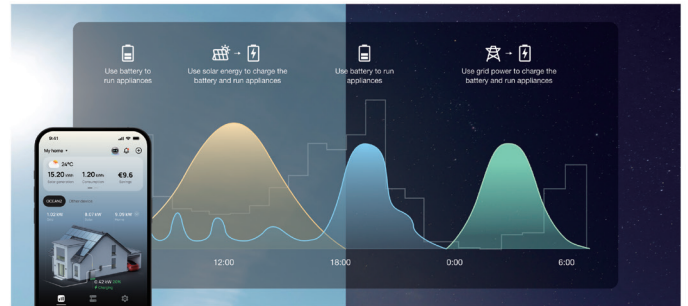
Use battery to run appliances

Use solar energy to charge the battery and run appliances

Use battery to run appliances

Use grid power to charge the battery and run appliances

12:00

18:00

0:00

6:00

9:41

My home

24°C

15.20 kWh

1.20 kWh

€9.6

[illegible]

1.02 kW

6.57 kW

8.28 kW

6.42 kW

Charging